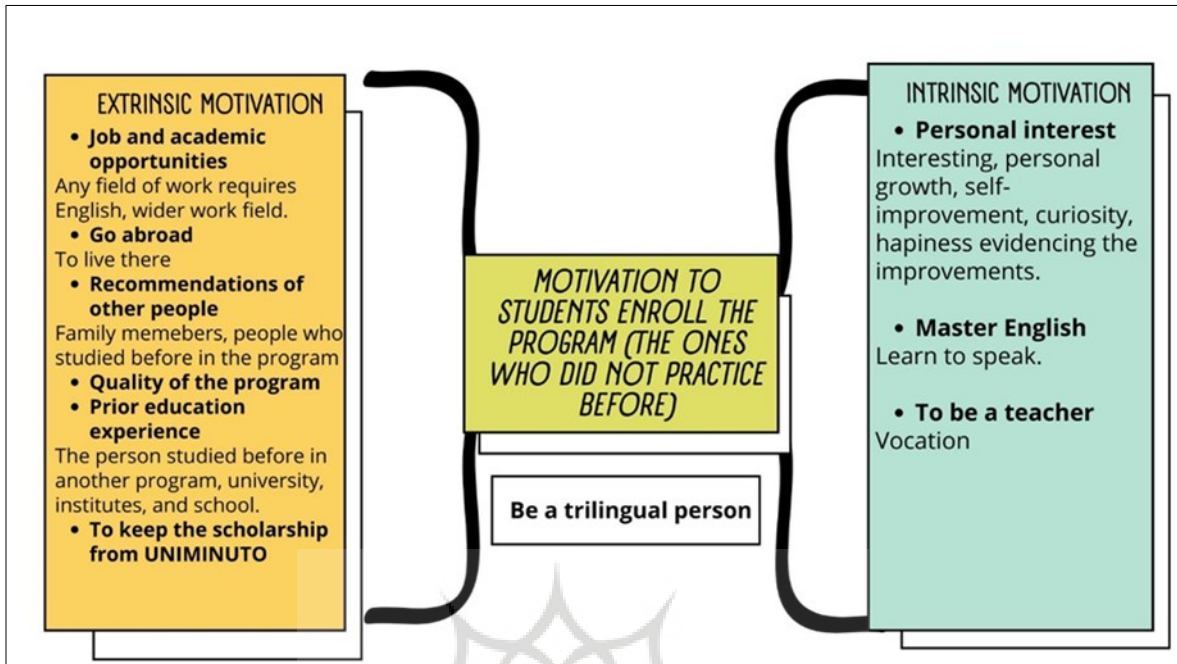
EXTRINSIC MOTIVATION

- Job and academic opportunities

Any field of work requires English, wider work field.

- Go abroad

To live there

- Recommendations of other people

Family memebers, people who studied before in the program

- Quality of the program
- Prior education experience

The person studied before in another program, university, institutes, and school.

- To keep the scholarship from UNIMINUTO

MOTIVATION TO STUDENTS ENROLL THE PROGRAM (THE ONES WHO DID NOT PRACTICE BEFORE)

Be a trilingual person

INTRINSIC MOTIVATION

- Personal interest

Interesting, personal growth, self-improvement, curiosity, hapiness evidencing the improvements.

- Master English

Learn to speak.

- To be a teacher

Vocation